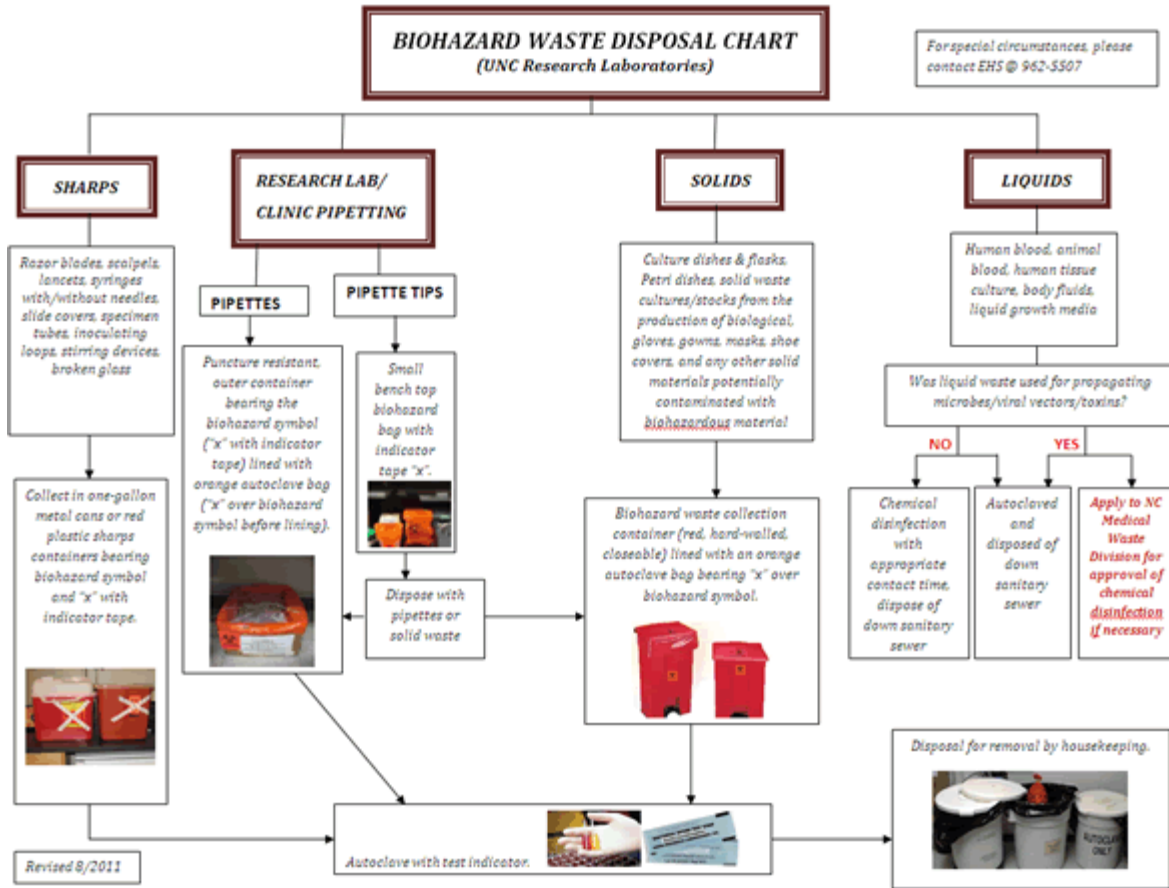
BIOHAZARD WASTE DISPOSAL CHART
(UNC Research Laboratories)

For special circumstances, please contact EHS @ 962-5507

SHARPS

Razor blades, scalpels, lancets, syringes with/without needles, slide covers, specimen tubes, inoculating loops, stirring devices, broken glass

Collect in one-gallon metal cans or red plastic sharps containers bearing biohazard symbol and "x" with indicator tape.

RESEARCH LAB/ CLINIC PIPETTING

PIPETTES

Puncture resistant, outer container bearing the biohazard symbol ("x" with indicator tape) lined with orange autoclave bag ("x" over biohazard symbol before lining).

PIPETTE TIPS

Small bench top biohazard bag with indicator tape "x".

Dispose with pipettes or solid waste

SOLIDS

Culture dishes & flasks, Petri dishes, solid waste cultures/stocks from the production of biological, gloves, gowns, masks, shoe covers, and any other solid materials potentially contaminated with biohazardous material

Biohazard waste collection container (red, hard-walled, closeable) lined with an orange autoclave bag bearing "x" over biohazard symbol.

LIQUIDS

Human blood, animal blood, human tissue culture, body fluids, liquid growth media

Was liquid waste used for propagating microbes/viral vectors/toxins?

NO

YES

Chemical disinfection with appropriate contact time, dispose of down sanitary sewer

Autoclaved and disposed of down sanitary sewer

Apply to NC Medical Waste Division for approval of chemical disinfection if necessary

Disposal for removal by housekeeping.

AUTOCLAVE ONLY

Autoclave with test indicator.

Revised 8/2011